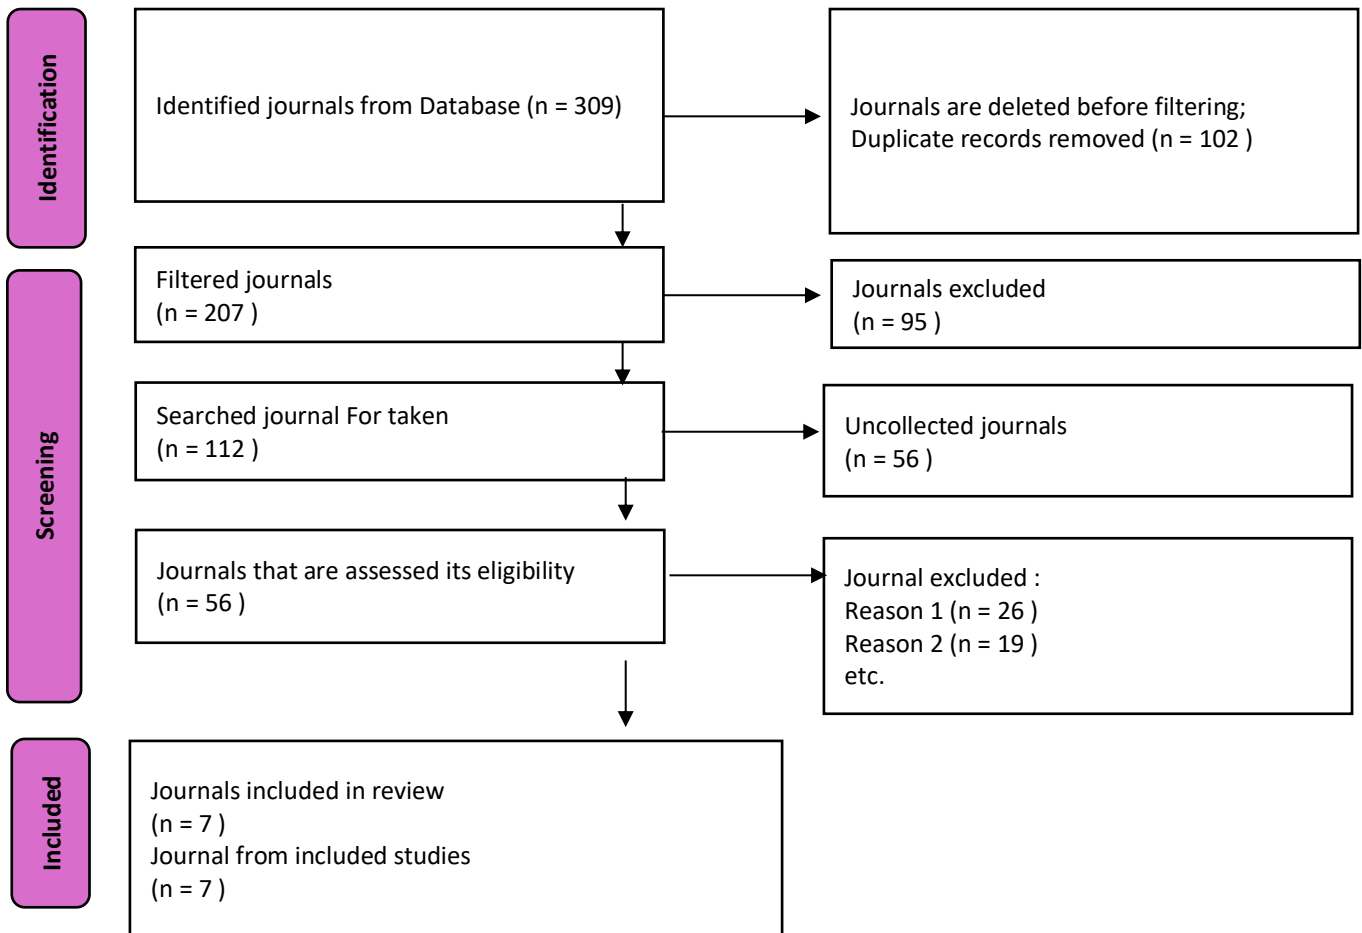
Identification

Identified journals from Database (n = 309)

Journals are deleted before filtering;
Duplicate records removed (n = 102 )

Screening

Filtered journals
(n = 207 )

Journals excluded
(n = 95 )

Searched journal For taken
(n = 112 )

Uncollected journals
(n = 56 )

Journals that are assessed its eligibility
(n = 56 )

Journal excluded :
Reason 1 (n = 26 )
Reason 2 (n = 19 )
etc.

Included

Journals included in review
(n = 7 )
Journal from included studies
(n = 7 )